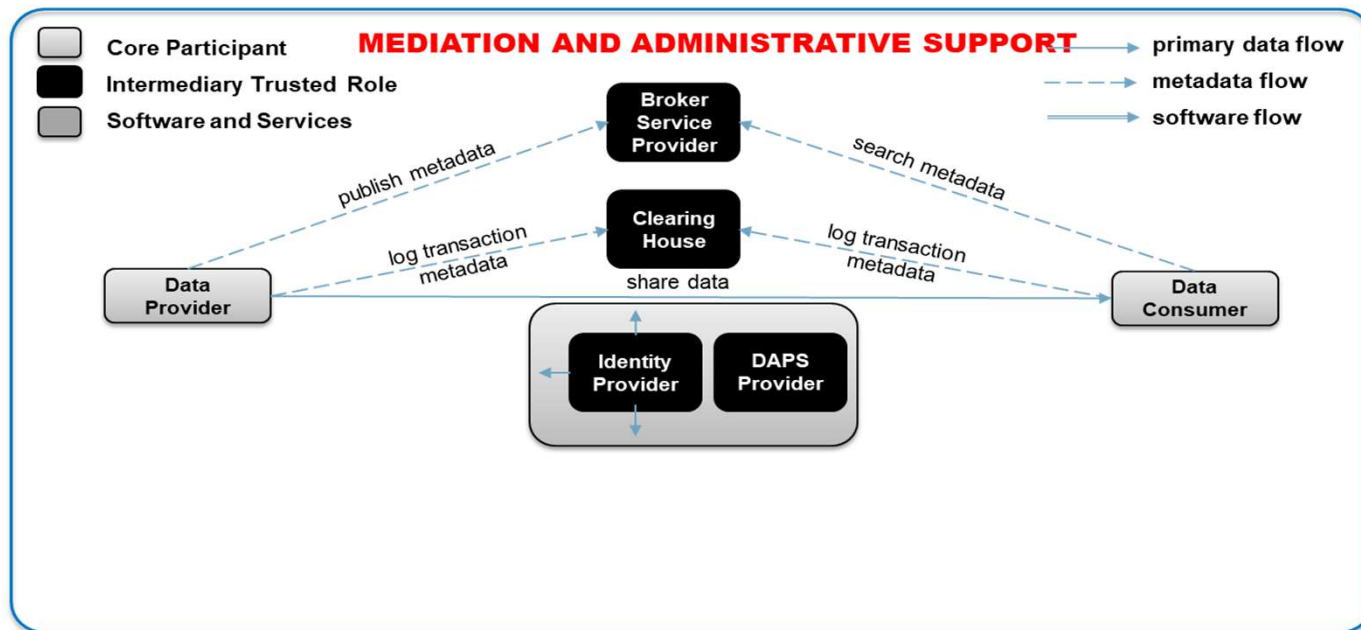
Core Participant
Intermediary Trusted Role
Software and Services

MEDIATION AND ADMINISTRATIVE SUPPORT

primary data flow
metadata flow
software flow

Broker Service Provider

publish metadata

search metadata

Clearing House

log transaction metadata

log transaction metadata

Data Provider

share data

Data Consumer

Identity Provider

DAPS Provider